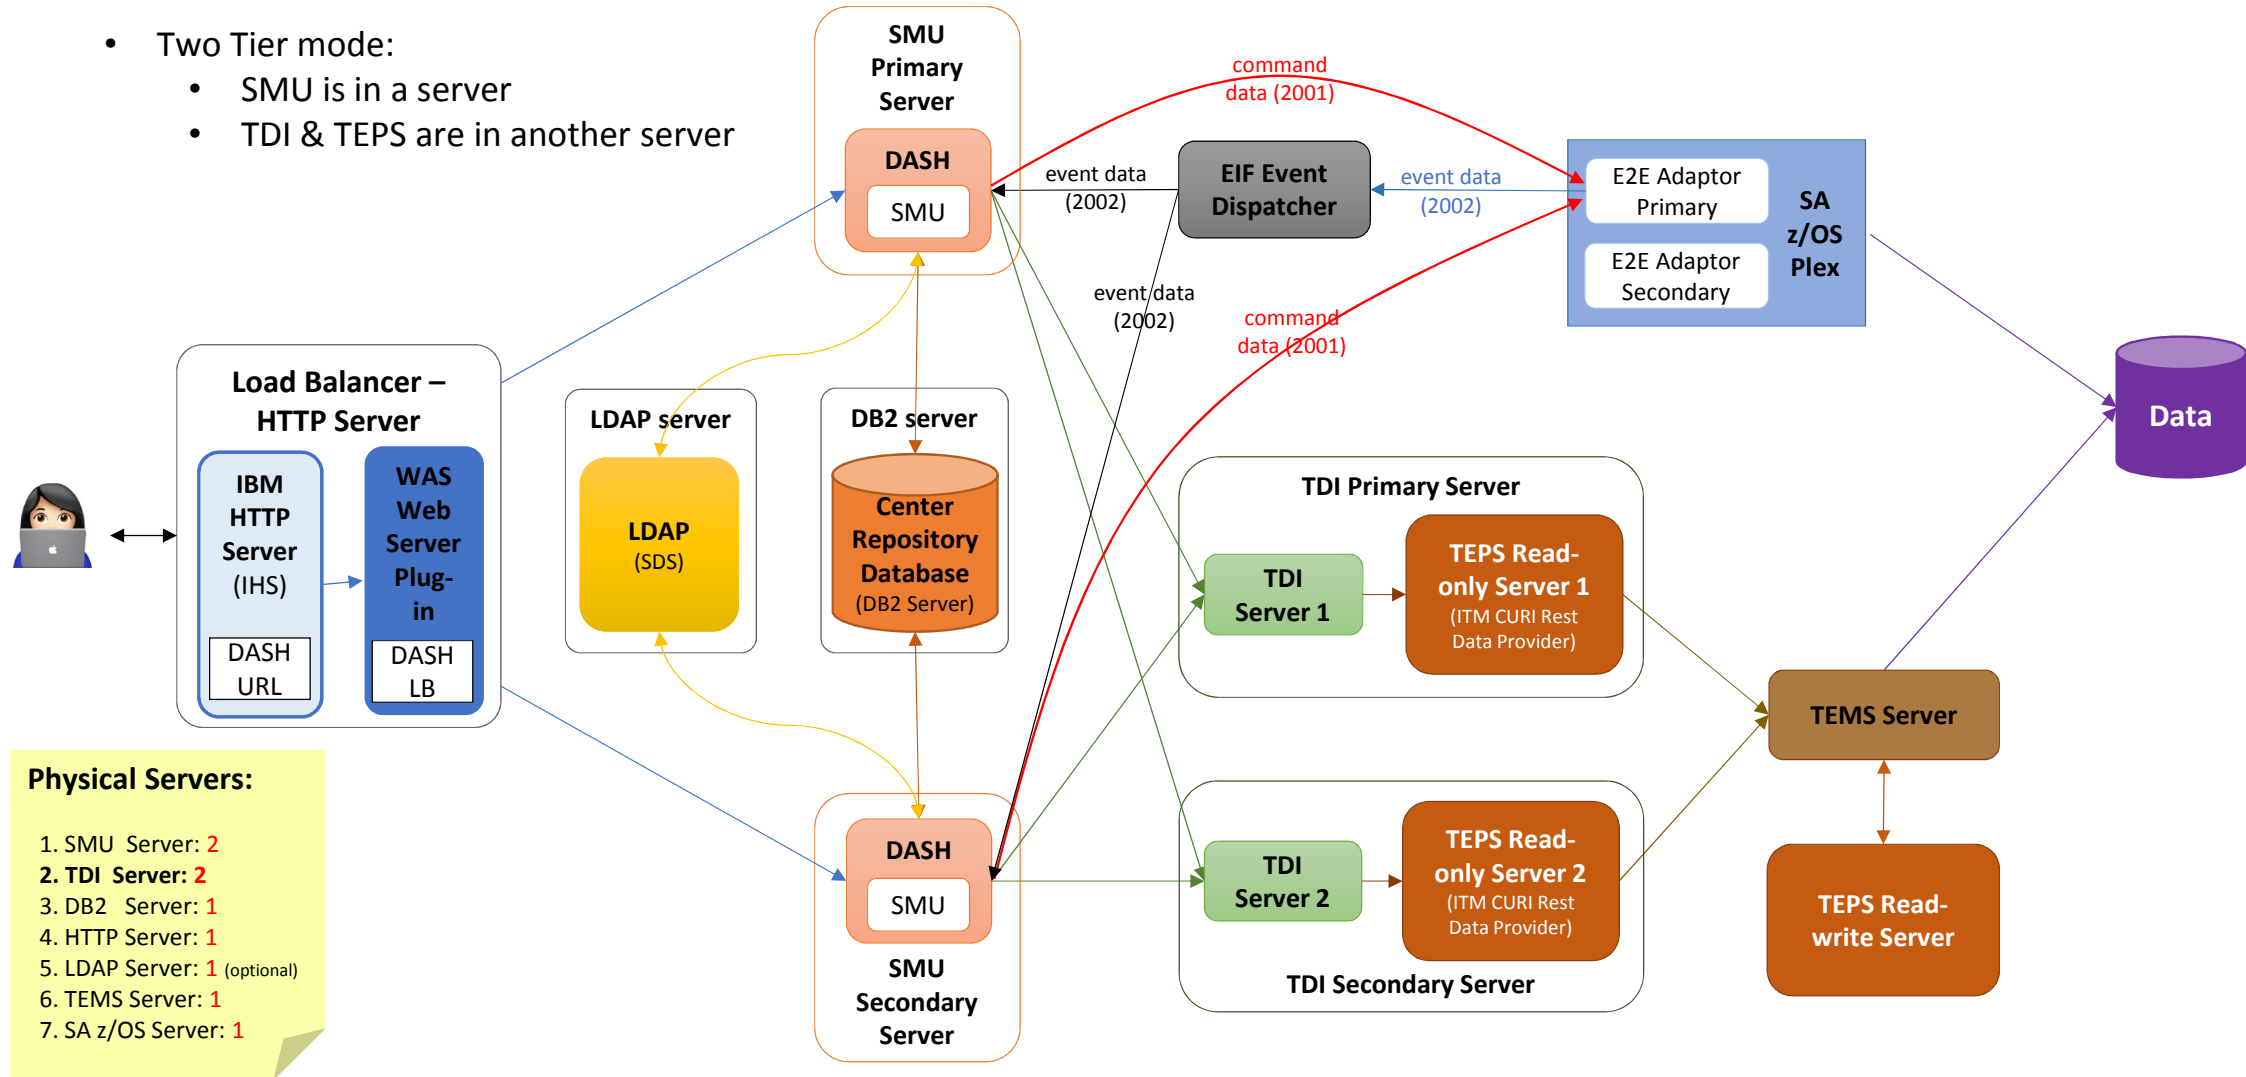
• Two Tier mode:
• SMU is in a server
• TDI & TEPS are in another server

SMU Primary Server
DASH
SMU

command data (2001)

event data (2002)

EIF Event Dispatcher

event data (2002)

E2E Adaptor Primary
E2E Adaptor Secondary
SA z/OS Plex

event data (2002)

command data (2001)

Data

Load Balancer – HTTP Server
IBM HTTP Server (IHS)
DASH URL
WAS Web Server Plug-in
DASH LB

LDAP server
LDAP (SDS)

DB2 server
Center Repository Database (DB2 Server)

TDI Primary Server
TDI Server 1
TEPS Read-only Server 1 (ITM CURI Rest Data Provider)

TEMS Server

Physical Servers:
1. SMU Server: 2
2. TDI Server: 2
3. DB2 Server: 1
4. HTTP Server: 1
5. LDAP Server: 1 (optional)
6. TEMS Server: 1
7. SA z/OS Server: 1

DASH
SMU
SMU Secondary Server

TDI Server 2
TEPS Read-only Server 2 (ITM CURI Rest Data Provider)
TDI Secondary Server

TEPS Read-write Server